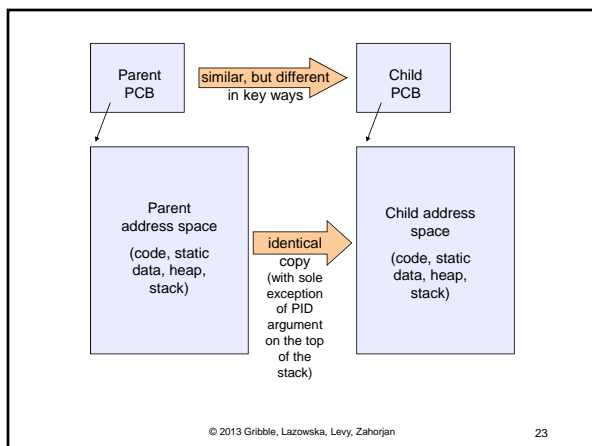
Parent PCB

similar, but different in key ways

Child PCB

Parent address space

(code, static data, heap, stack)

identical copy (with sole exception of PID argument on the top of the stack)

Child address space

(code, static data, heap, stack)

© 2013 Gribble, Lazowska, Levy, Zahorjan

23